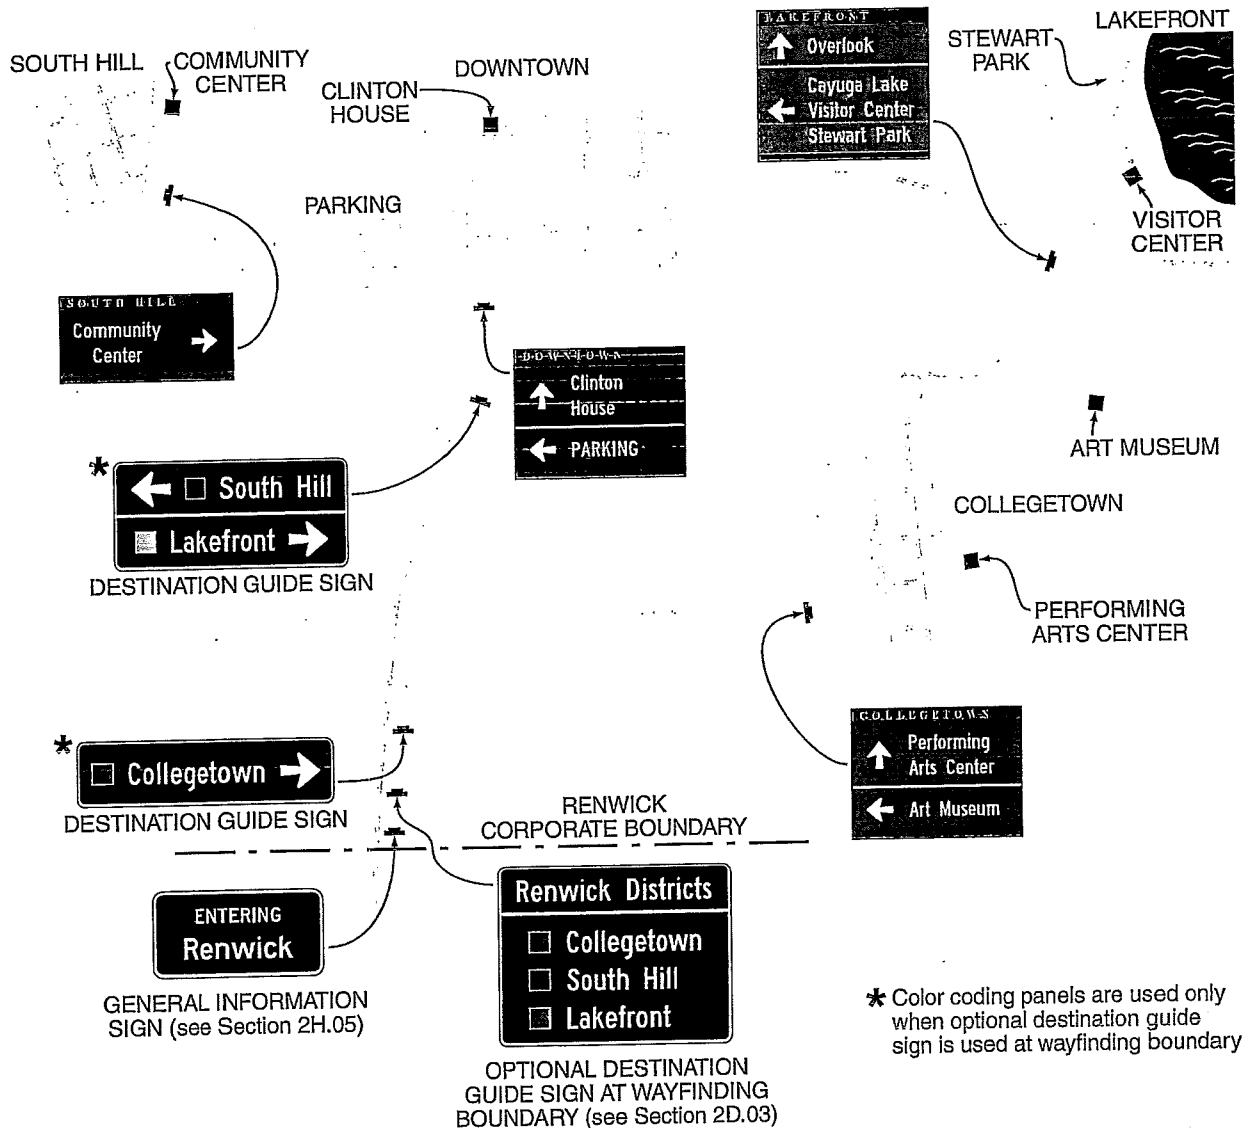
SOUTH HILL
COMMUNITY CENTER
CLINTON HOUSE
DOWNTOWN
LAKEFRONT
Overlook
Cayuga Lake Visitor Center
Stewart Park
STEWART PARK
LAKEFRONT
VISITOR CENTER
PARKING
SOUTH HILL
Community Center
DOWNTOWN
Clinton House
PARKING
ART MUSEUM
*
South Hill
Lakefront
DESTINATION GUIDE SIGN
COLLEGETOWN
PERFORMING ARTS CENTER
COLLEGETOWN
Performing Arts Center
Art Museum
*
Collegetown
DESTINATION GUIDE SIGN
RENWICK CORPORATE BOUNDARY
ENTERING
Renwick
GENERAL INFORMATION SIGN (see Section 2H.05)
Renwick Districts
Collegetown
South Hill
Lakefront
OPTIONAL DESTINATION GUIDE SIGN AT WAYFINDING BOUNDARY (see Section 2D.03)
* Color coding panels are used only when optional destination guide sign is used at wayfinding boundary